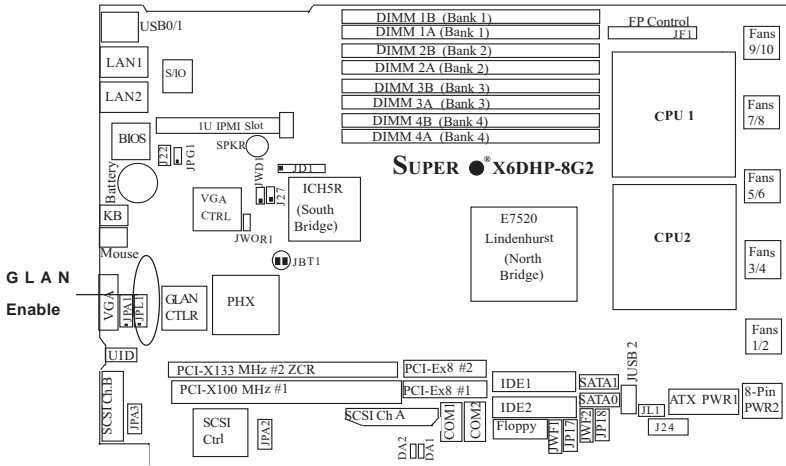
USB0/1
LAN1
S/IO
LAN2
DIMM 1B (Bank 1)
DIMM 1A (Bank 1)
DIMM 2B (Bank 2)
DIMM 2A (Bank 2)
DIMM 3B (Bank 3)
DIMM 3A (Bank 3)
DIMM 4B (Bank 4)
DIMM 4A (Bank 4)
FP Control
JF1
Fans 9/10
Fans 7/8
CPU 1
1U IPMI Slot
BIOS
J22
JPG1
SPKR
JD1
Battery
JWD1
J27
ICH5R (South Bridge)
SUPER ● ® X6DHP-8G2
Fans 5/6
VGA CTRL
KB
JWOR1
E7520 Lindenhurst (North Bridge)
CPU2
Fans 3/4
Mouse
JBT1
GLAN Enable
VGA
JPA1
JPL1
GLAN CTLR
PHX
Fans 1/2
UID
JUSB 2
PCI-X133 MHz #2 ZCR
PCI-Ex8 #2
PCI-X100 MHz #1
PCI-Ex8 #1
IDE1
SATA1
SATA0
ATX PWR1
8-Pin PWR2
SCSI Ch.B
JPA3
SCSI Ctrl
JPA2
SCSI Ch A
COM1
COM2
IDE2
Floppy
JWF1
JP17
JWF2
JP18
JL1
J24
DA2
DA1